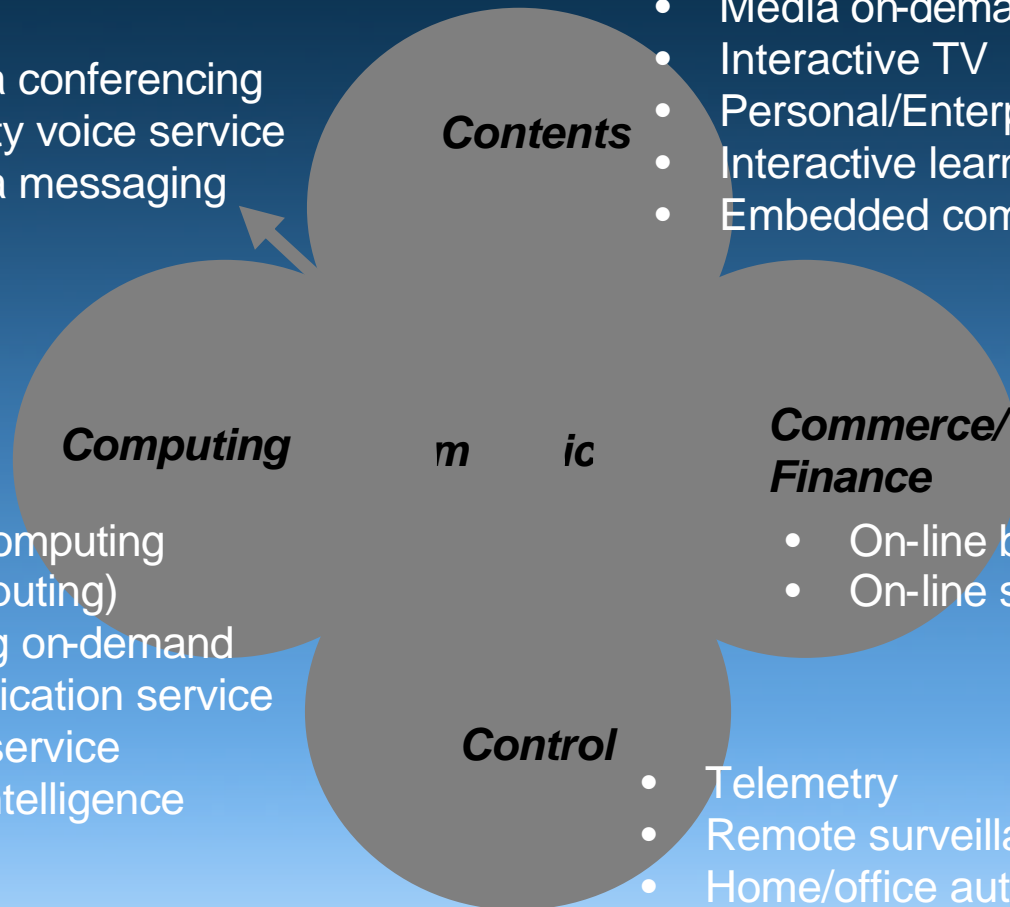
a conferencing
ty voice service
a messaging

Contents

• Media on-dema
• Interactive TV
• Personal/Enterp
• Interactive learn
• Embedded com

Computing

m ic

Commerce/
Finance

• On-line b
• On-line s

omputing
puting)
g on-demand
ication service
service
telligence

Control

• Telemetry
• Remote surveilla
• Home/office aut